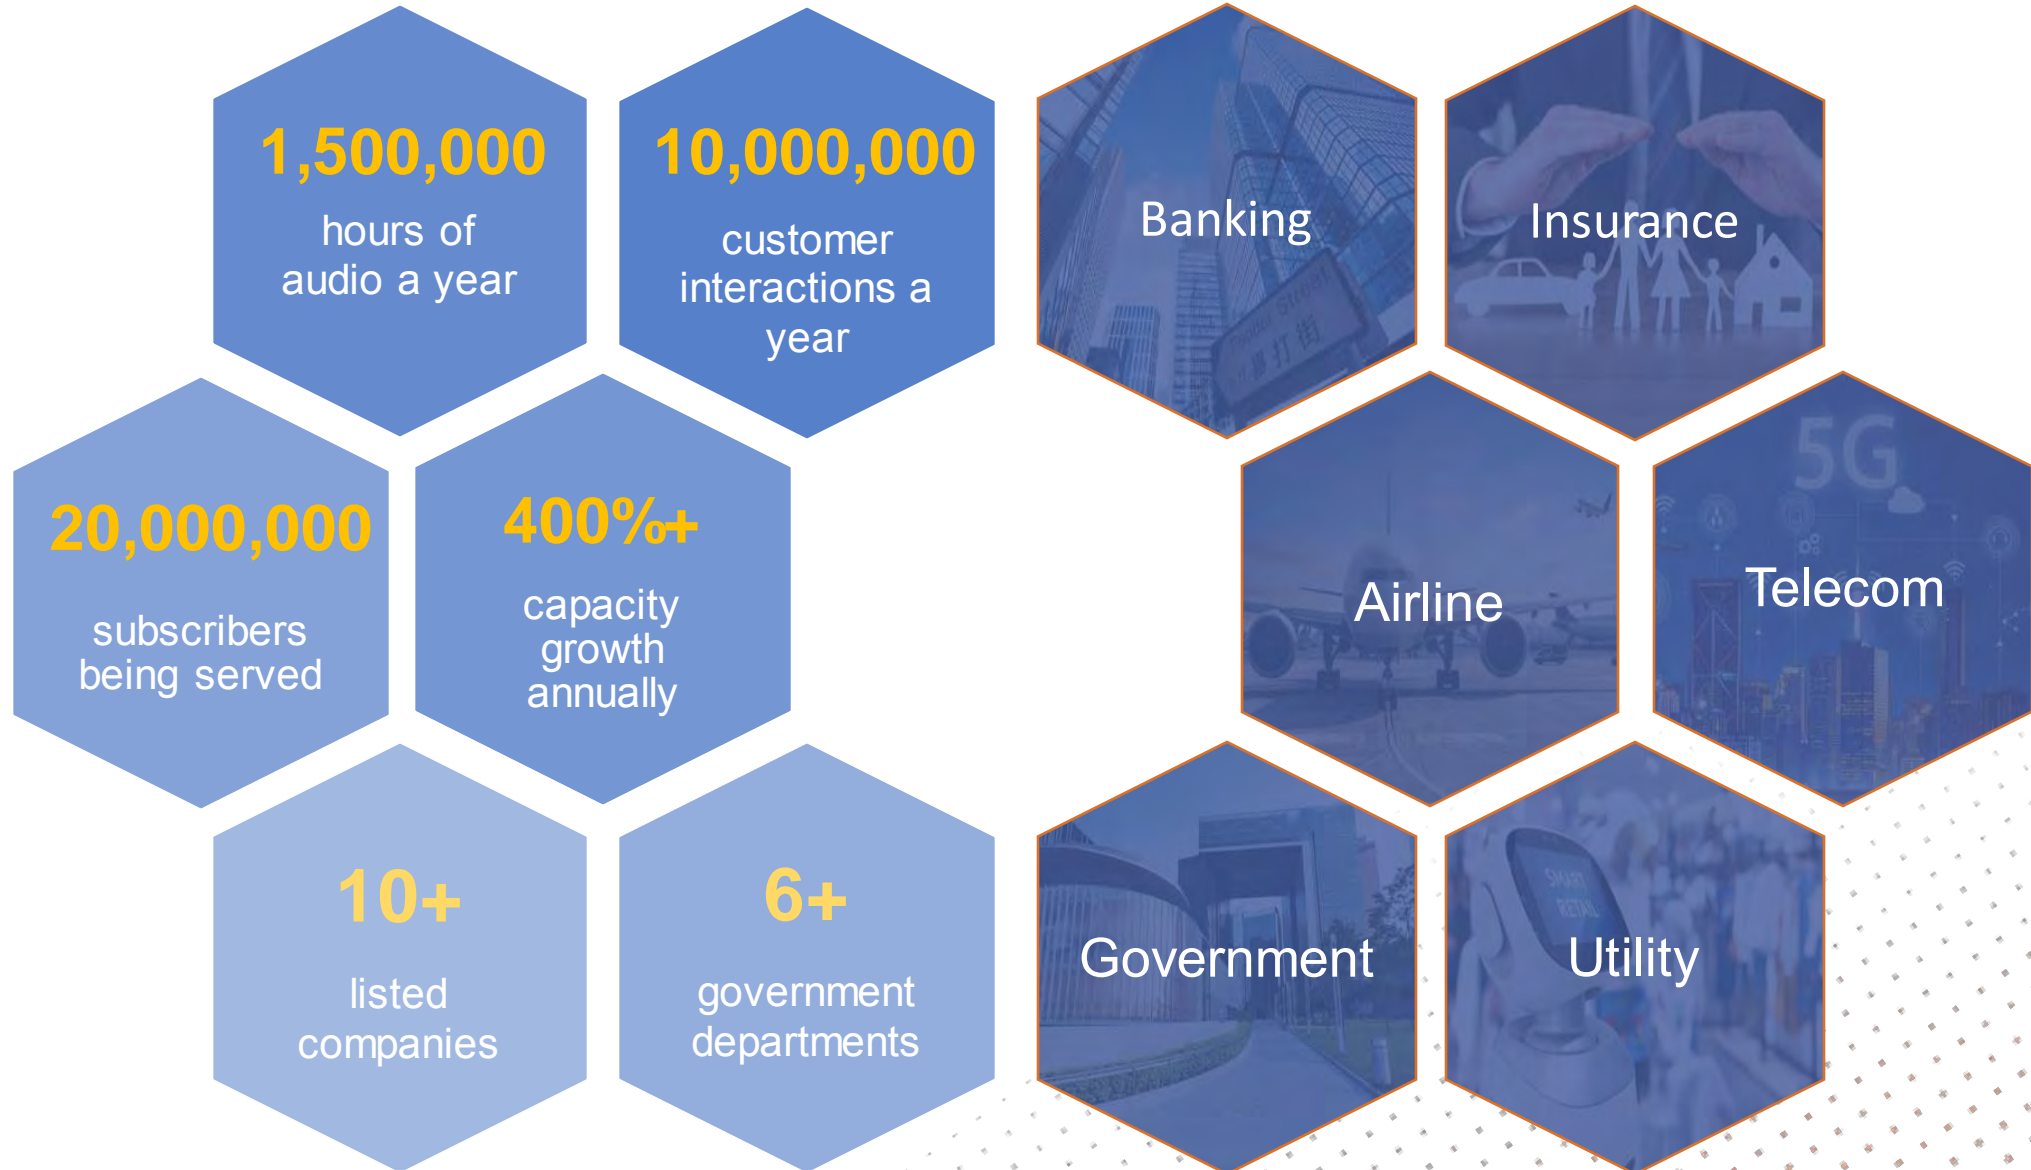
1,500,000
hours of audio a year

10,000,000
customer interactions a year

20,000,000
subscribers being served

400%+
capacity growth annually

10+
listed companies

6+
government departments

Banking

Insurance

Airline

Telecom

Government

Utility